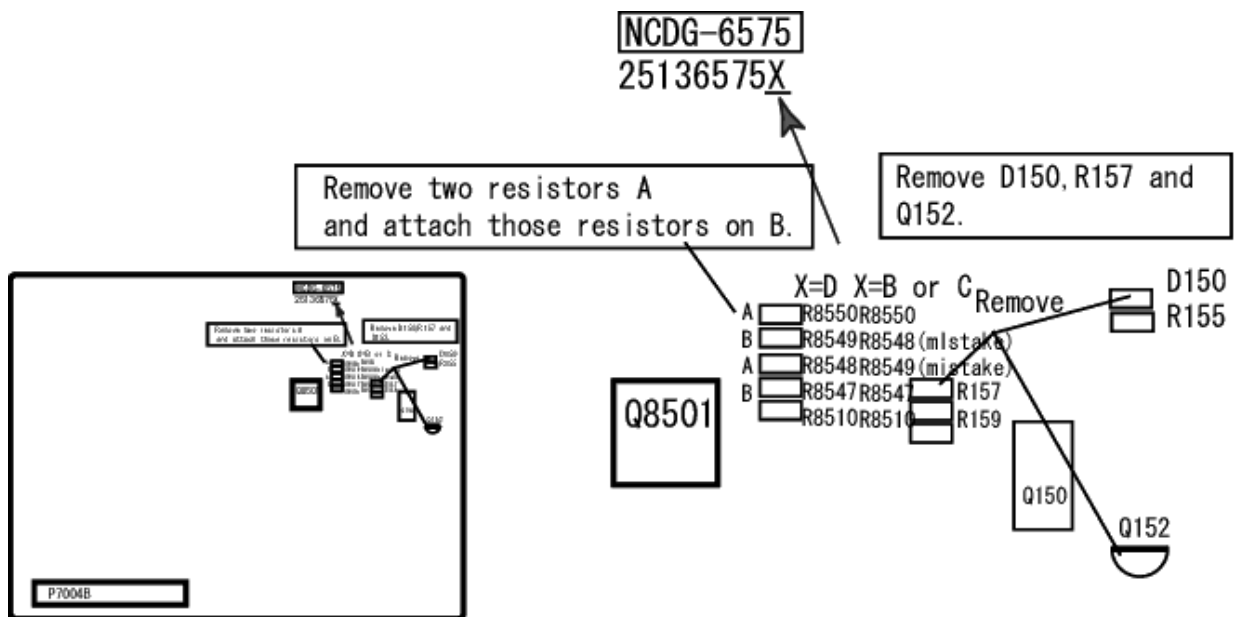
NCDG-6575
25136575X

Remove two resistors A and attach those resistors on B.

Remove D150,R157 and Q152.

X=D X=B or C
Remove

A R8550 R8550
B R8549 R8548(mistake)
A R8548 R8549(mistake)
B R8547 R8547
R8510 R8510

D150
R155
R157
R159

Q8501
Q150
Q152

P7004B